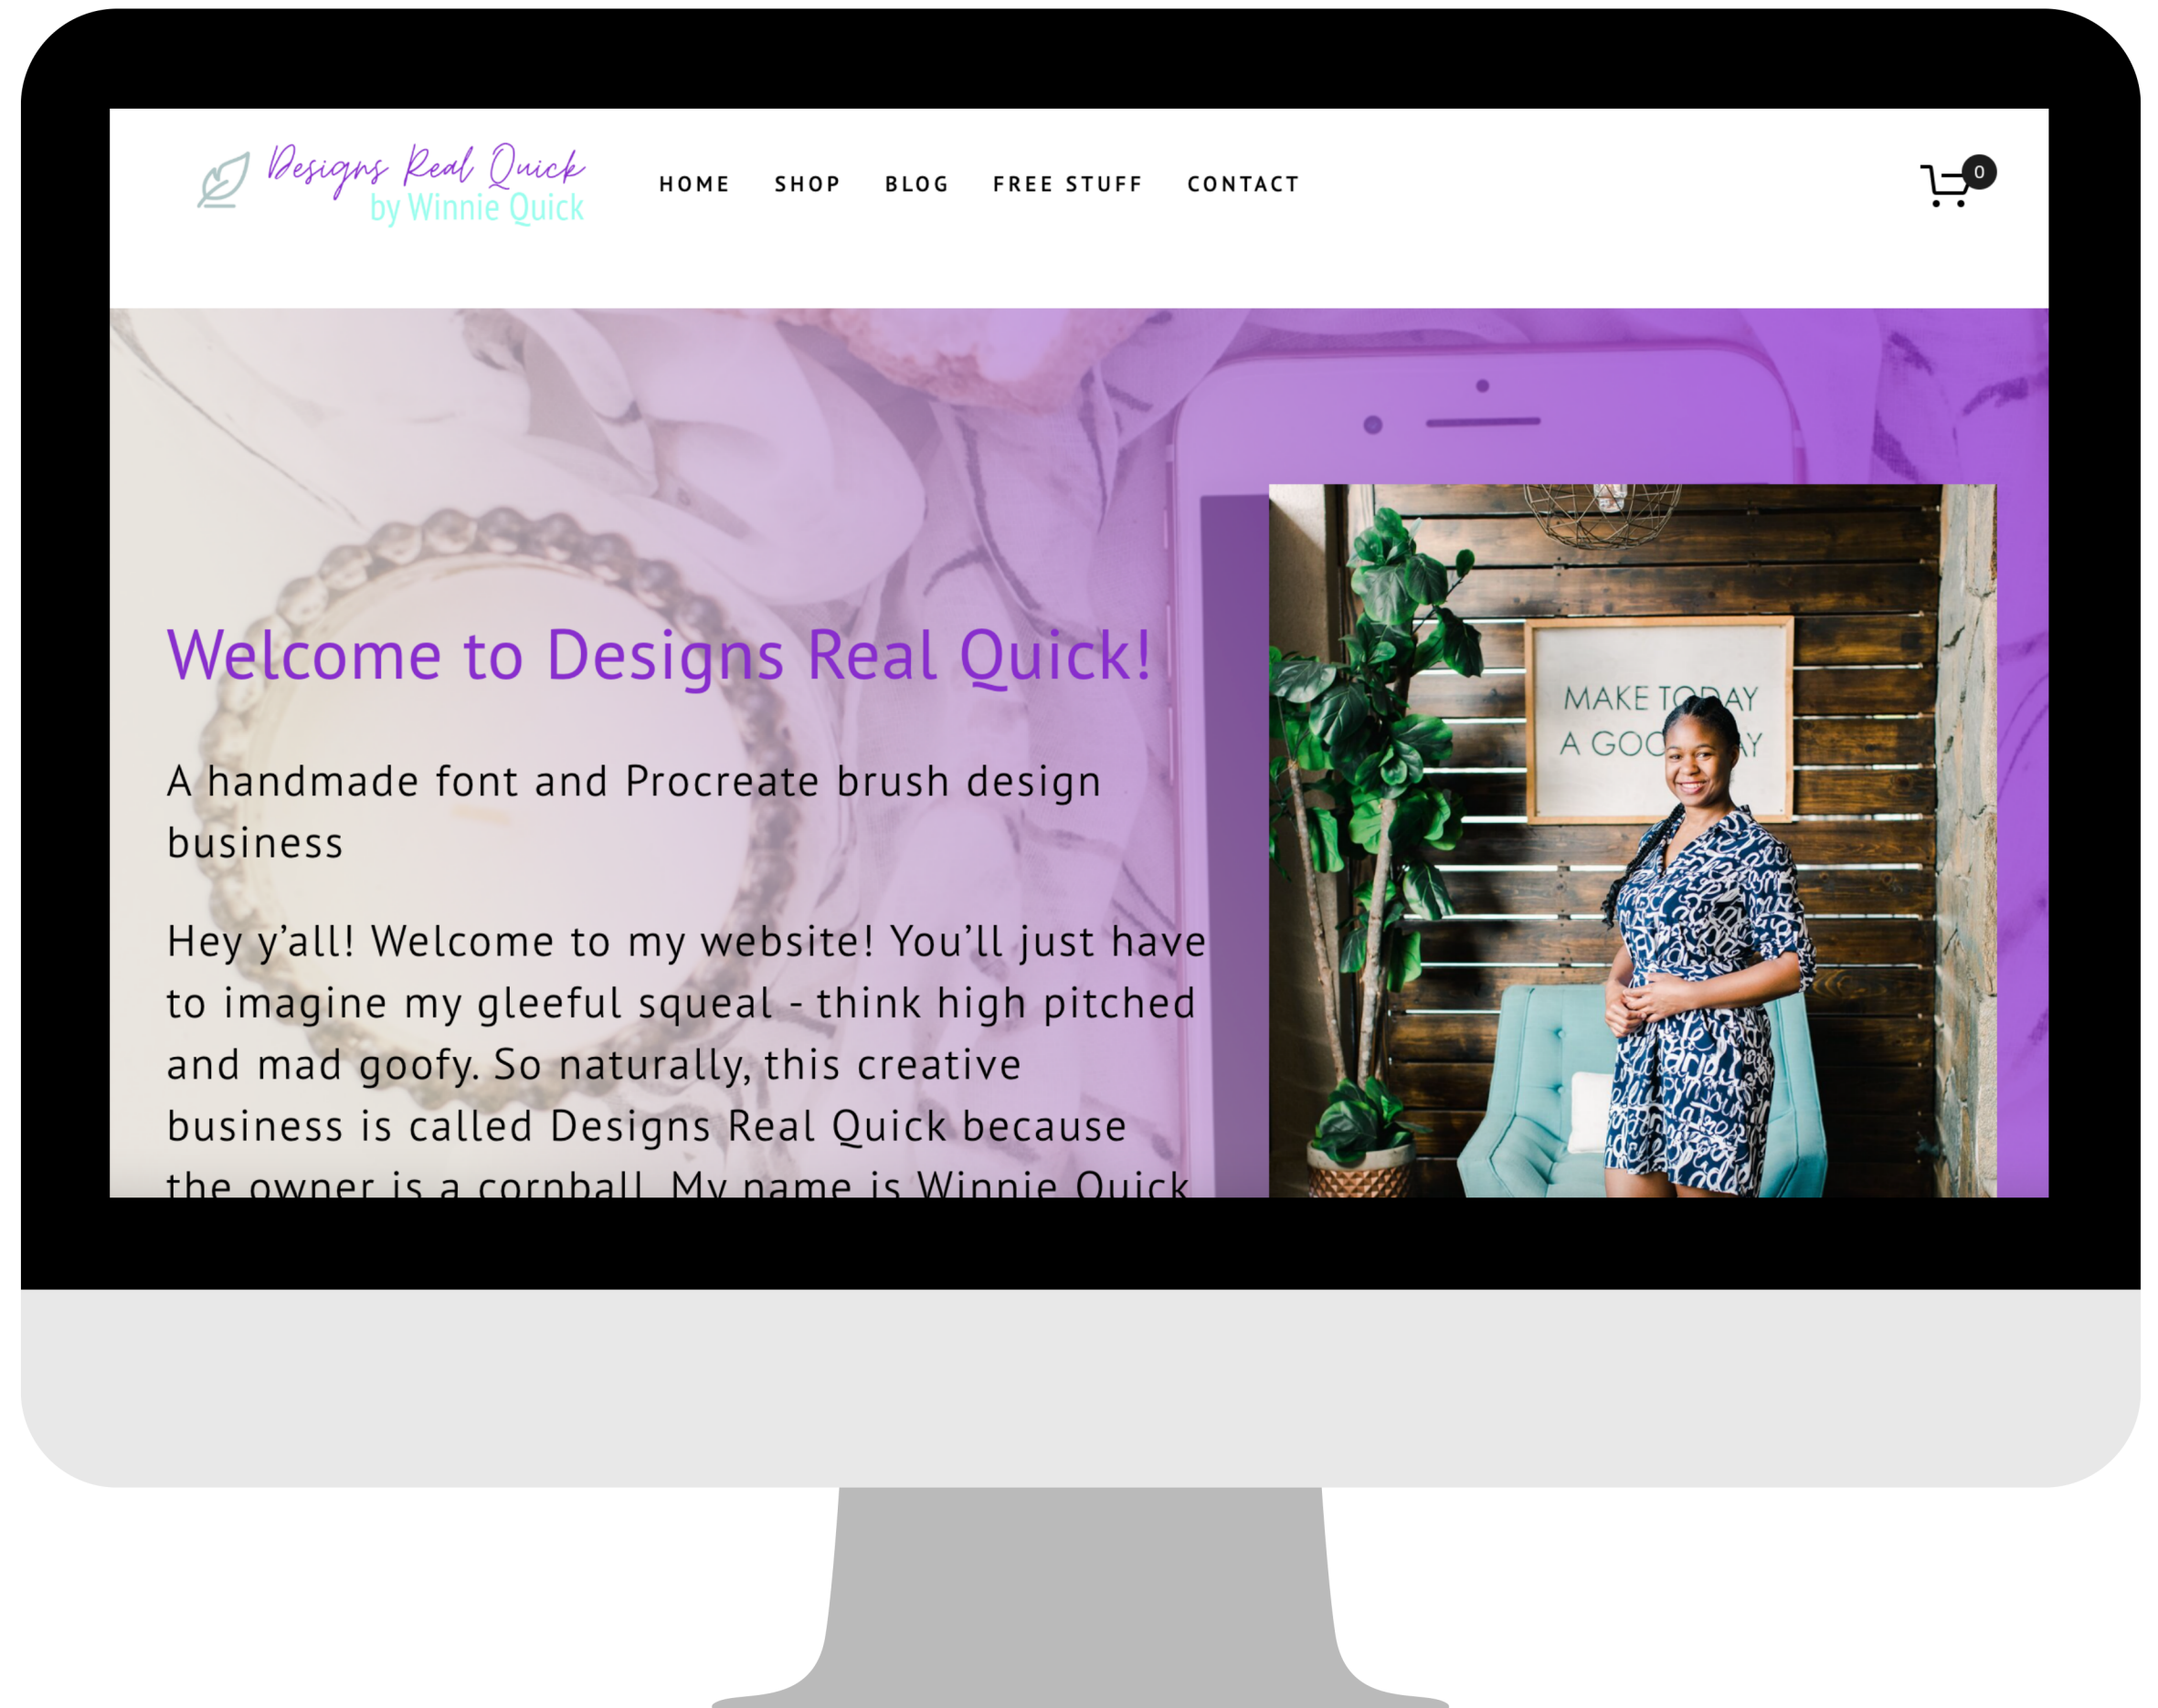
Designs Real Quick
by Winnie Quick

HOME SHOP BLOG FREE STUFF CONTACT

0

Welcome to Designs Real Quick!

A handmade font and Procreate brush design business

Hey y'all! Welcome to my website! You'll just have to imagine my gleeful squeal - think high pitched and mad goofy. So naturally, this creative business is called Designs Real Quick because the owner is a cornball. My name is Winnie Quick

MAKE TO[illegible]AY
A GOO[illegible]Y